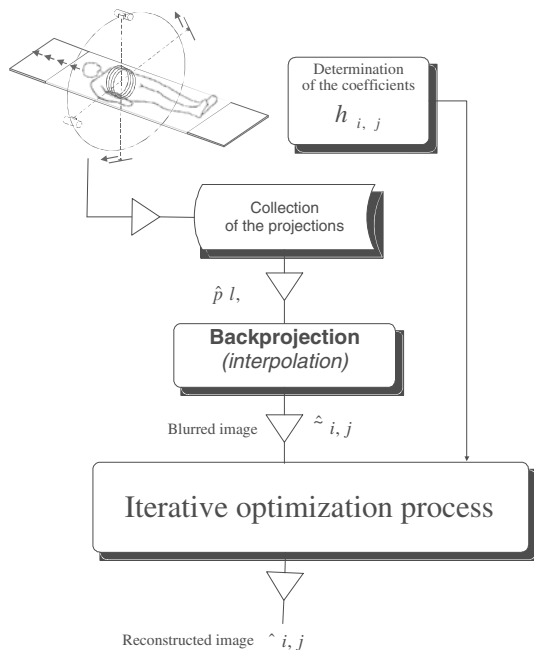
Determination of the coefficients

$h_{i,j}$

Collection of the projections

$\hat{p}\ l,$

**Backprojection**

*(interpolation)*

Blurred image $\tilde{\ }\ i, j$

Iterative optimization process

Reconstructed image $\hat{\ }\ i, j$